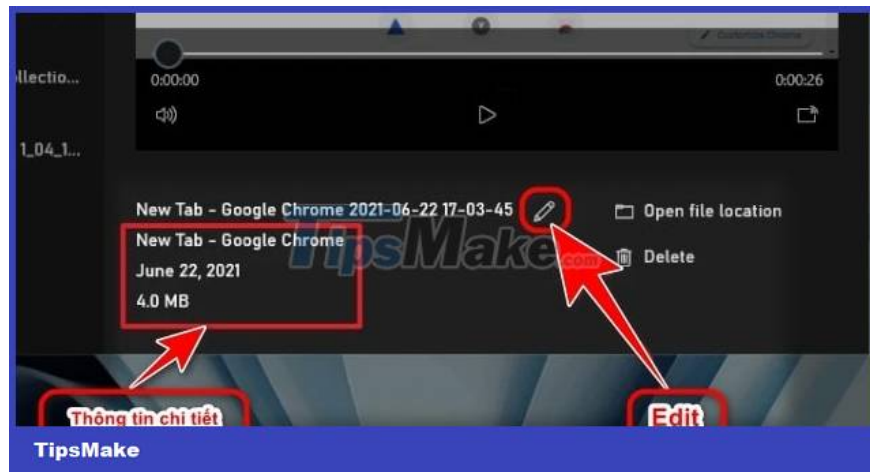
llectio...

1_04_1...

Customize Chrome

0:00:00

0:00:26

New Tab - Google Chrome 2021-06-22 17-03-45

Open file location

New Tab - Google Chrome

June 22, 2021

4.0 MB

Delete

TipsMake.com

Thông tin chi tiết

Edit

TipsMake